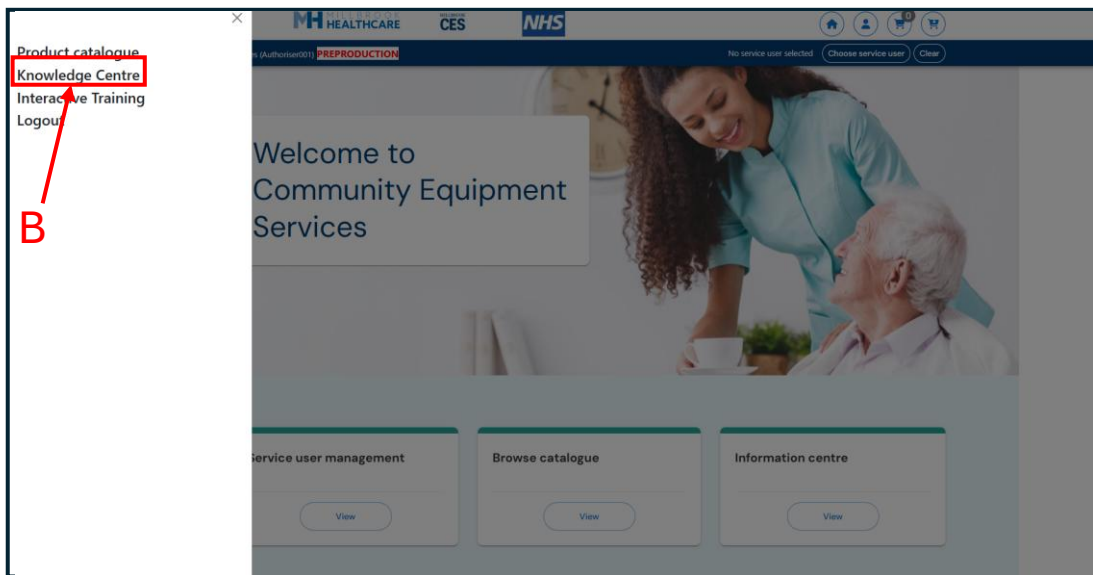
×
Product catalogue
Knowledge Centre
Interac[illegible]ve Training
Logout

B

MH HEALTHCARE CES NHS

0

s (Authoriser001) PREPRODUCTION No service user selected Choose service user Clear

Welcome to Community Equipment Services

Service user management
View

Browse catalogue
View

Information centre
View